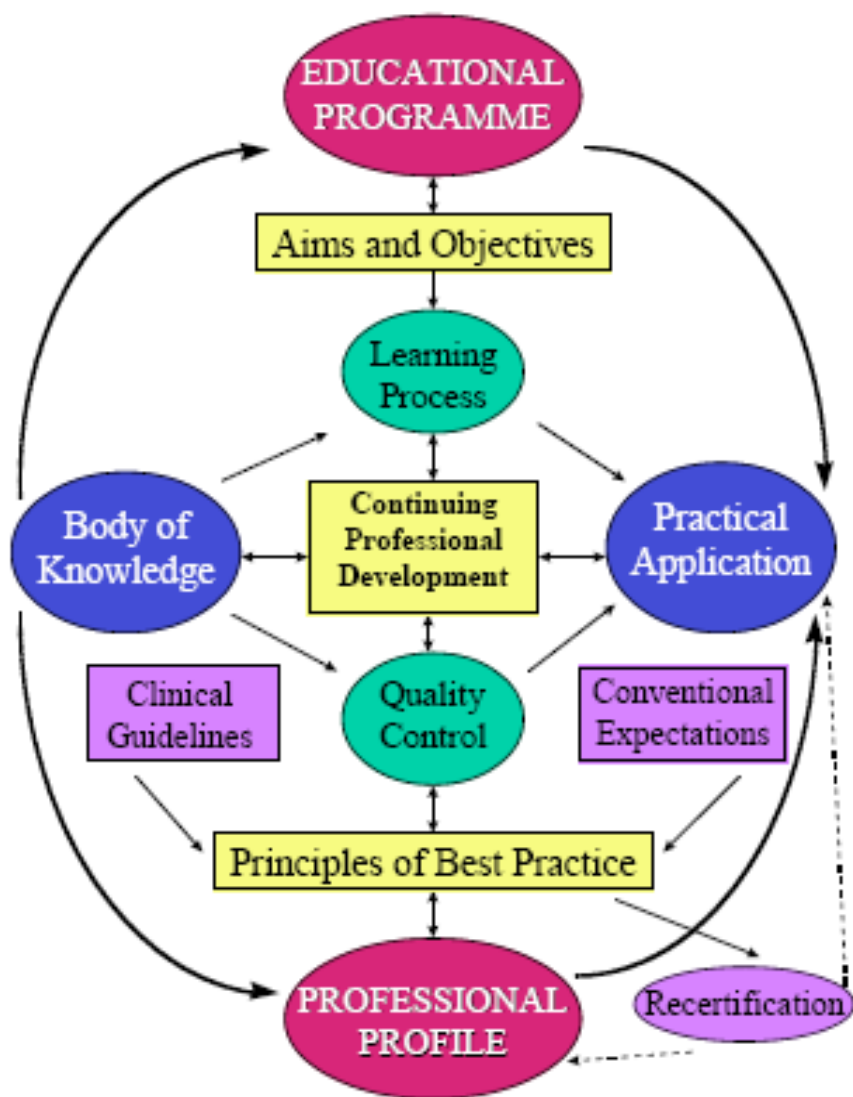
EDUCATIONAL PROGRAMME

Aims and Objectives

Learning Process

Body of Knowledge

Continuing Professional Development

Practical Application

Clinical Guidelines

Quality Control

Conventional Expectations

Principles of Best Practice

PROFESSIONAL PROFILE

Recertification